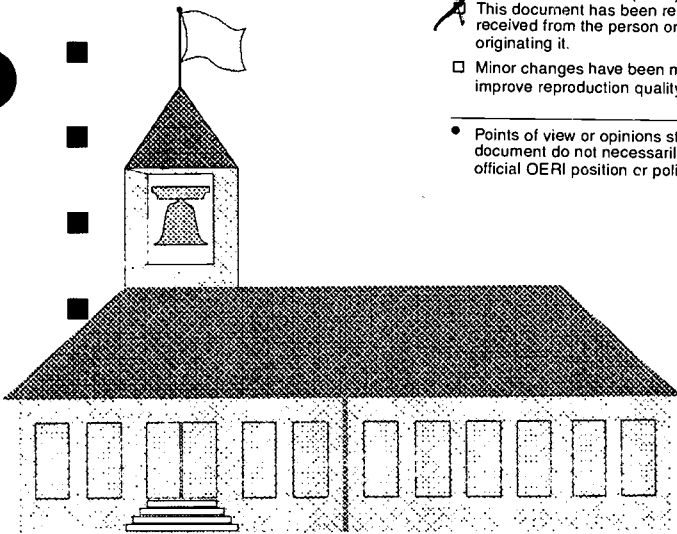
This document has been re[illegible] received from the person or originating it.

Minor changes have been m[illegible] improve reproduction quality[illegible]

Points of view or opinions st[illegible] document do not necessaril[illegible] official OERI position or poli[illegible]